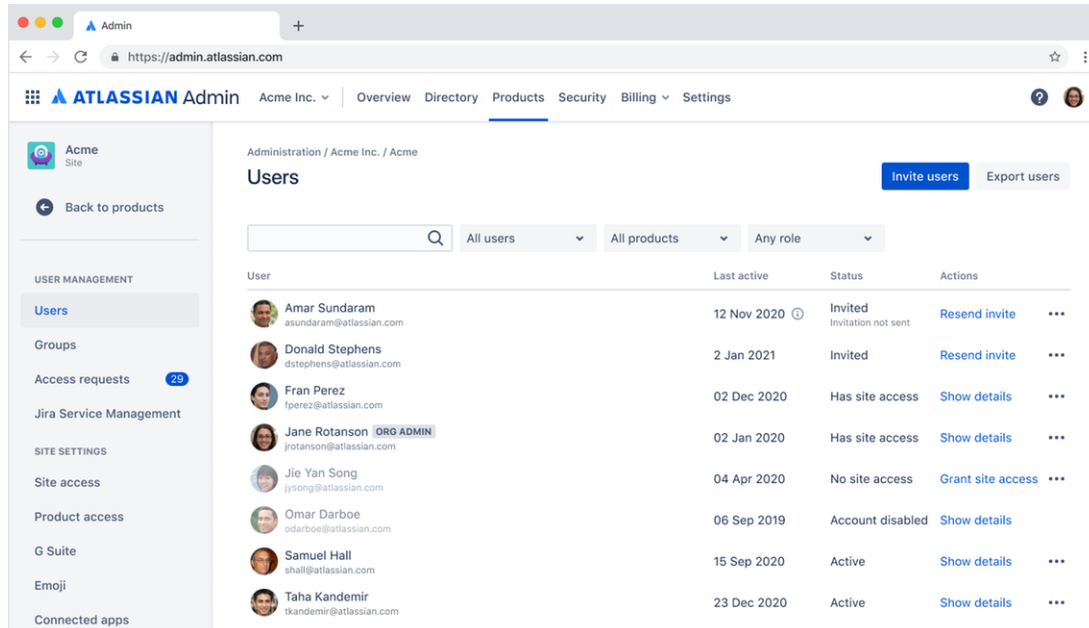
Admin
+
https://admin.atlassian.com

ATLASSIAN Admin Acme Inc. Overview Directory Products Security Billing Settings

Acme
Site

Back to products

USER MANAGEMENT
Users
Groups
Access requests 29
Jira Service Management

SITE SETTINGS
Site access
Product access
G Suite
Emoji
Connected apps

Administration / Acme Inc. / Acme

Users

Invite users Export users

All users All products Any role

| User | Last active | Status | Actions | |
|---|---|---|---|---|
| Amar Sundaram asundaram@atlassian.com | 12 Nov 2020 | Invited Invitation not sent | Resend invite | ••• |
| Donald Stephens dstephens@atlassian.com | 2 Jan 2021 | Invited | Resend invite | ••• |
| Fran Perez fperez@atlassian.com | 02 Dec 2020 | Has site access | Show details | ••• |
| Jane Rotanson ORG ADMIN jrotanson@atlassian.com | 02 Jan 2020 | Has site access | Show details | ••• |
| Jie Yan Song jysong@atlassian.com | 04 Apr 2020 | No site access | Grant site access | ••• |
| Omar Darboe odarboe@atlassian.com | 06 Sep 2019 | Account disabled | Show details | |
| Samuel Hall shall@atlassian.com | 15 Sep 2020 | Active | Show details | ••• |
| Taha Kandemir tkandemir@atlassian.com | 23 Dec 2020 | Active | Show details | ••• |